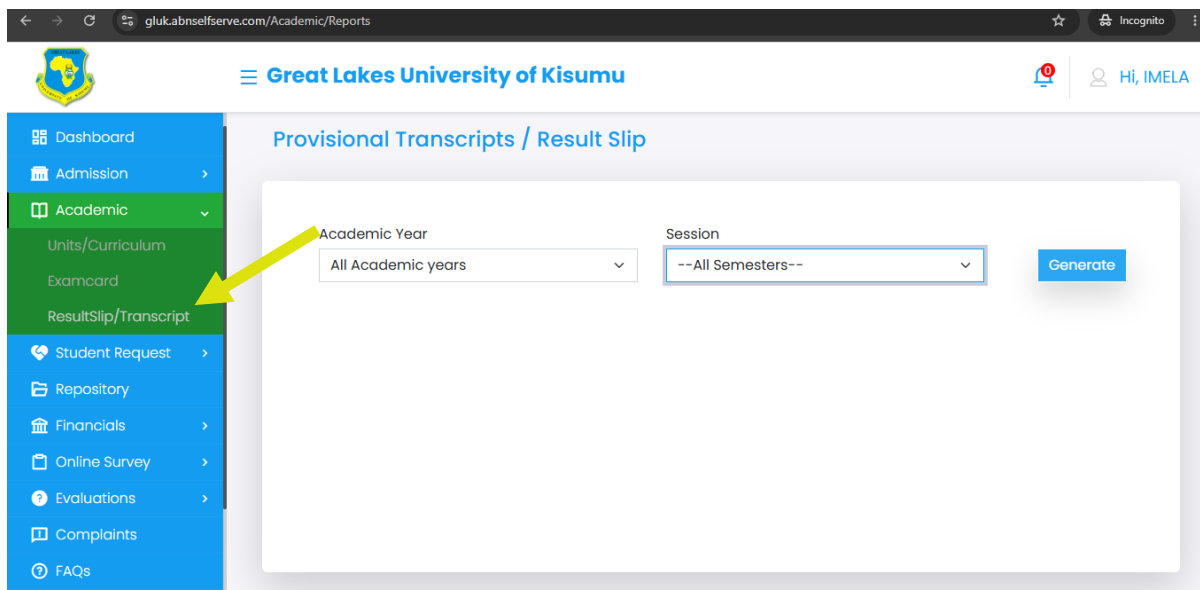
gluk.abnselfserve.com/Academic/Reports

Incognito

Great Lakes University of Kisumu

0

Hi, IMELA

Dashboard

Admission

Academic

Units/Curriculum

Examcard

ResultSlip/Transcript

Student Request

Repository

Financials

Online Survey

Evaluations

Complaints

FAQs

Provisional Transcripts / Result Slip

Academic Year

All Academic years

Session

--All Semesters--

Generate